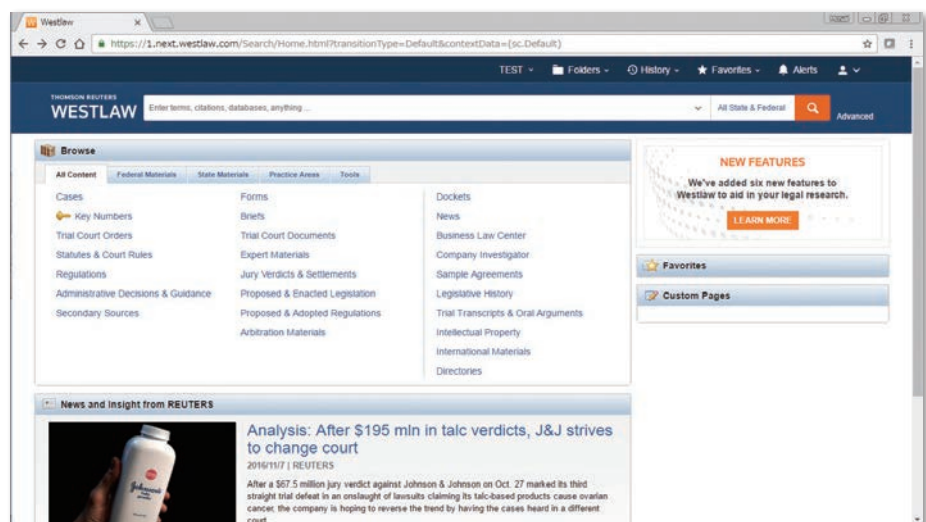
Westlaw
https://1.next.westlaw.com/Search/Home.html?transitionType=Default&contextData=(sc.Default)

TEST Folders History Favorites Alerts

THOMSON REUTERS
WESTLAW
Enter terms, citations, databases, anything ...
All State & Federal
Advanced

Browse
All Content | Federal Materials | State Materials | Practice Areas | Tools

Cases
Key Numbers
Trial Court Orders
Statutes & Court Rules
Regulations
Administrative Decisions & Guidance
Secondary Sources

Forms
Briefs
Trial Court Documents
Expert Materials
Jury Verdicts & Settlements
Proposed & Enacted Legislation
Proposed & Adopted Regulations
Arbitration Materials

Dockets
News
Business Law Center
Company Investigator
Sample Agreements
Legislative History
Trial Transcripts & Oral Arguments
Intellectual Property
International Materials
Directories

NEW FEATURES
We've added six new features to Westlaw to aid in your legal research.
LEARN MORE

Favorites

Custom Pages

News and Insight from REUTERS

Analysis: After $195 mln in talc verdicts, J&J strives to change court
2016/11/7 | REUTERS
After a $67.5 million jury verdict against Johnson & Johnson on Oct. 27 marked its third straight trial defeat in an onslaught of lawsuits claiming its talc-based products cause ovarian cancer, the company is hoping to reverse the trend by having the cases heard in a different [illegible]

Johnson's